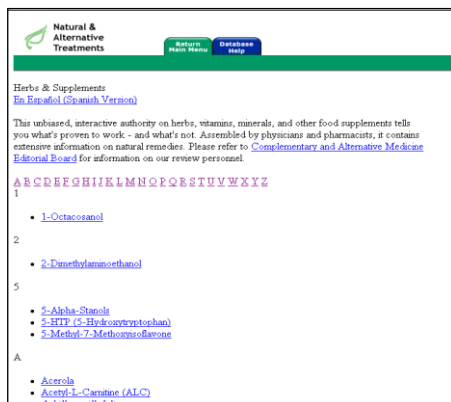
Natural & Alternative Treatments

Return Main Menu

Database Help

Herbs & Supplements
En Español (Spanish Version)

This unbiased, interactive authority on herbs, vitamins, minerals, and other food supplements tells you what's proven to work - and what's not. Assembled by physicians and pharmacists, it contains extensive information on natural remedies. Please refer to Complementary and Alternative Medicine Editorial Board for information on our review personnel.

A B C D E F G H I J K L M N O P Q R S T U V W X Y Z

1

- 1-Octacosanol

2

- 2-Dimethylaminoethanol

5

- 5-Alpha-Stanols
- 5-HTP (5-Hydroxytryptophan)
- 5-Methyl-7-Methoxyisoflavone

A

- Acerola
- Acetyl-L-Carnitine (ALC)
- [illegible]